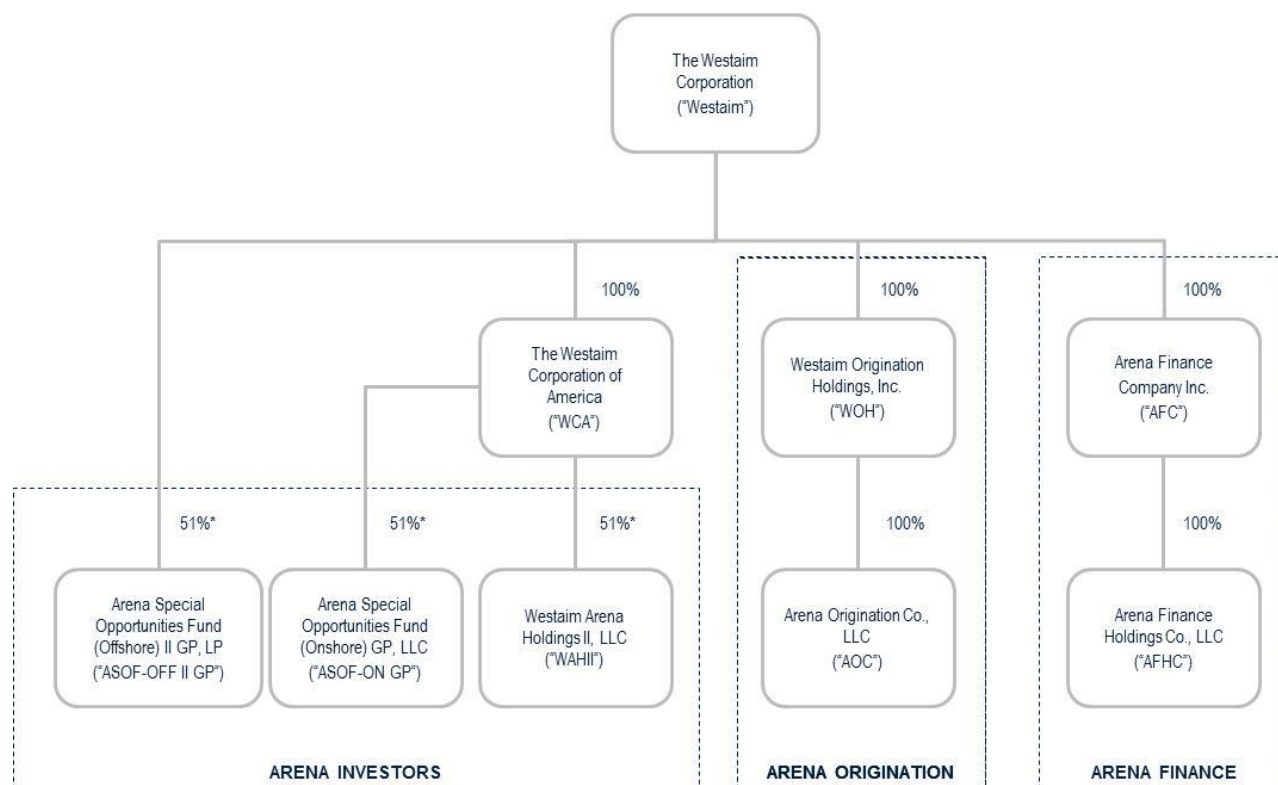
The Westaim Corporation ("Westaim")

100%

The Westaim Corporation of America ("WCA")

100%

Westaim Origination Holdings, Inc. ("WOH")

100%

Arena Finance Company Inc. ("AFC")

51%*

51%*

51%*

100%

100%

Arena Special Opportunities Fund (Offshore) II GP, LP ("ASOF-OFF II GP")

Arena Special Opportunities Fund (Onshore) GP, LLC ("ASOF-ON GP")

Westaim Arena Holdings II, LLC ("WAHII")

Arena Origination Co., LLC ("AOC")

Arena Finance Holdings Co., LLC ("AFHC")

ARENA INVESTORS

ARENA ORIGINATION

ARENA FINANCE